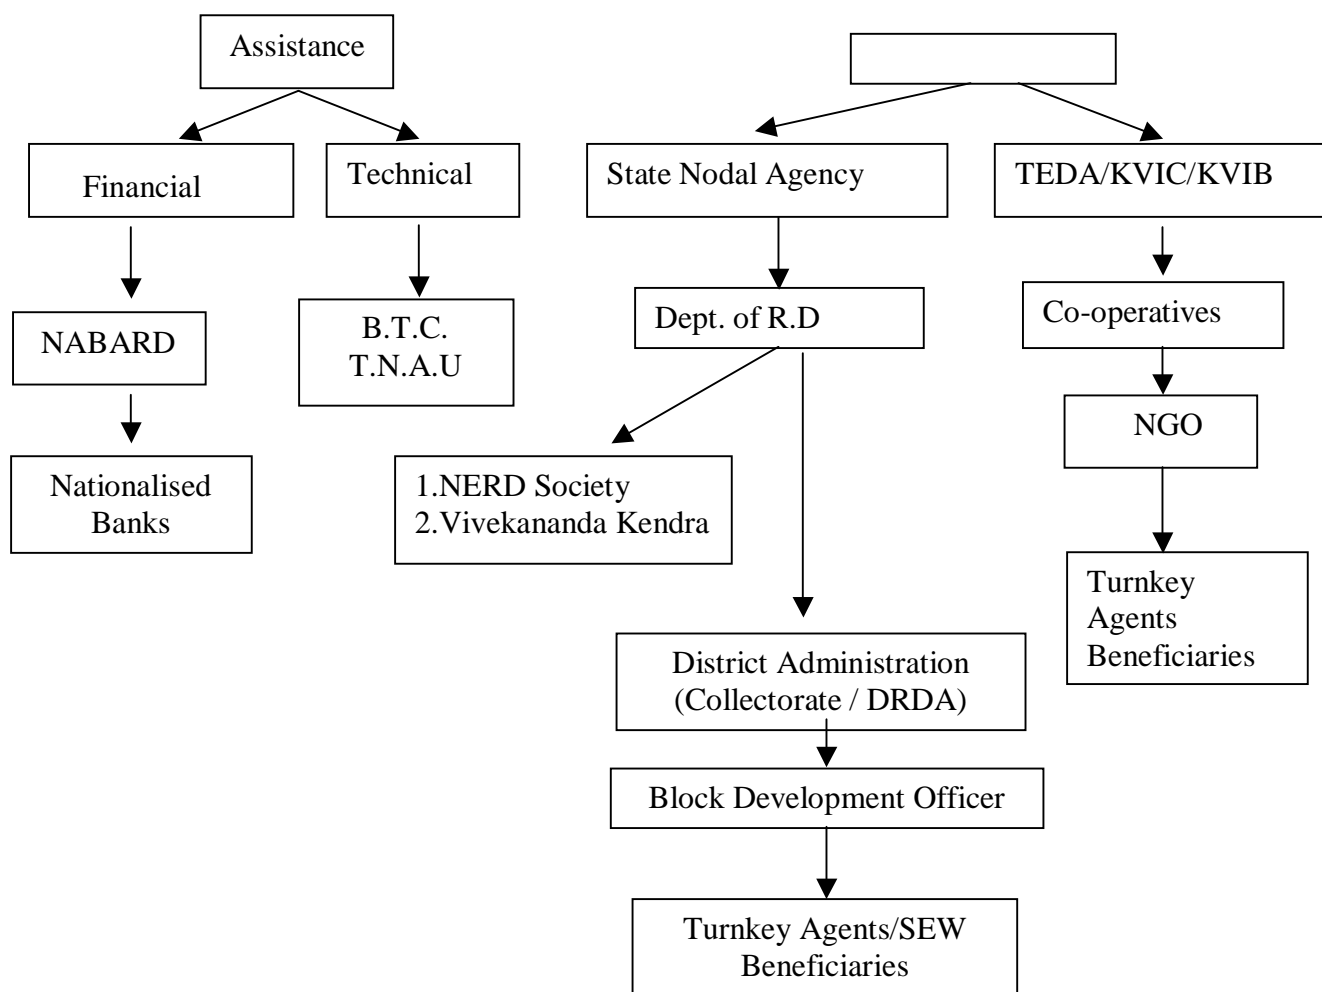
Assistance

Financial

NABARD

Nationalised Banks

Technical

B.T.C.
T.N.A.U

State Nodal Agency

Dept. of R.D

1.NERD Society
2.Vivekananda Kendra

District Administration (Collectorate / DRDA)

Block Development Officer

Turnkey Agents/SEW Beneficiaries

TEDA/KVIC/KVIB

Co-operatives

NGO

Turnkey Agents Beneficiaries